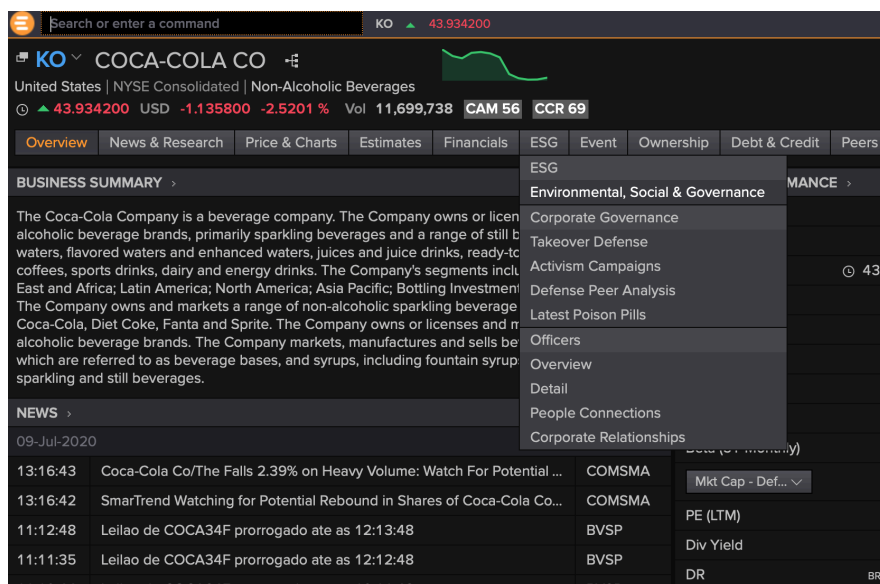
Search or enter a command

KO 43.934200

KO COCA-COLA CO

United States | NYSE Consolidated | Non-Alcoholic Beverages

43.934200 USD -1.135800 -2.5201 % Vol 11,699,738 CAM 56 CCR 69

Overview | News & Research | Price & Charts | Estimates | Financials | ESG | Event | Ownership | Debt & Credit | Peers

BUSINESS SUMMARY ›

The Coca-Cola Company is a beverage company. The Company owns or licen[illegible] alcoholic beverage brands, primarily sparkling beverages and a range of still b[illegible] waters, flavored waters and enhanced waters, juices and juice drinks, ready-to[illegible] coffees, sports drinks, dairy and energy drinks. The Company's segments inclu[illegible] East and Africa; Latin America; North America; Asia Pacific; Bottling Investment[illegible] The Company owns and markets a range of non-alcoholic sparkling beverage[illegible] Coca-Cola, Diet Coke, Fanta and Sprite. The Company owns or licenses and m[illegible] alcoholic beverage brands. The Company markets, manufactures and sells be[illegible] which are referred to as beverage bases, and syrups, including fountain syrup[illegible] sparkling and still beverages.

ESG
Environmental, Social & Governance
Corporate Governance
Takeover Defense
Activism Campaigns
Defense Peer Analysis
Latest Poison Pills
Officers
Overview
Detail
People Connections
Corporate Relationships

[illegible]MANCE ›

43

NEWS ›

09-Jul-2020

| 13:16:43 | Coca-Cola Co/The Falls 2.39% on Heavy Volume: Watch For Potential ... | COMSMA |
|---|---|---|
| 13:16:42 | SmarTrend Watching for Potential Rebound in Shares of Coca-Cola Co... | COMSMA |
| 11:12:48 | Leilao de COCA34F prorrogado ate as 12:13:48 | BVSP |
| 11:11:35 | Leilao de COCA34F prorrogado ate as 12:12:48 | BVSP |

Beta ([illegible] Monthly)

Mkt Cap - Def...

PE (LTM)

Div Yield

DR

BR